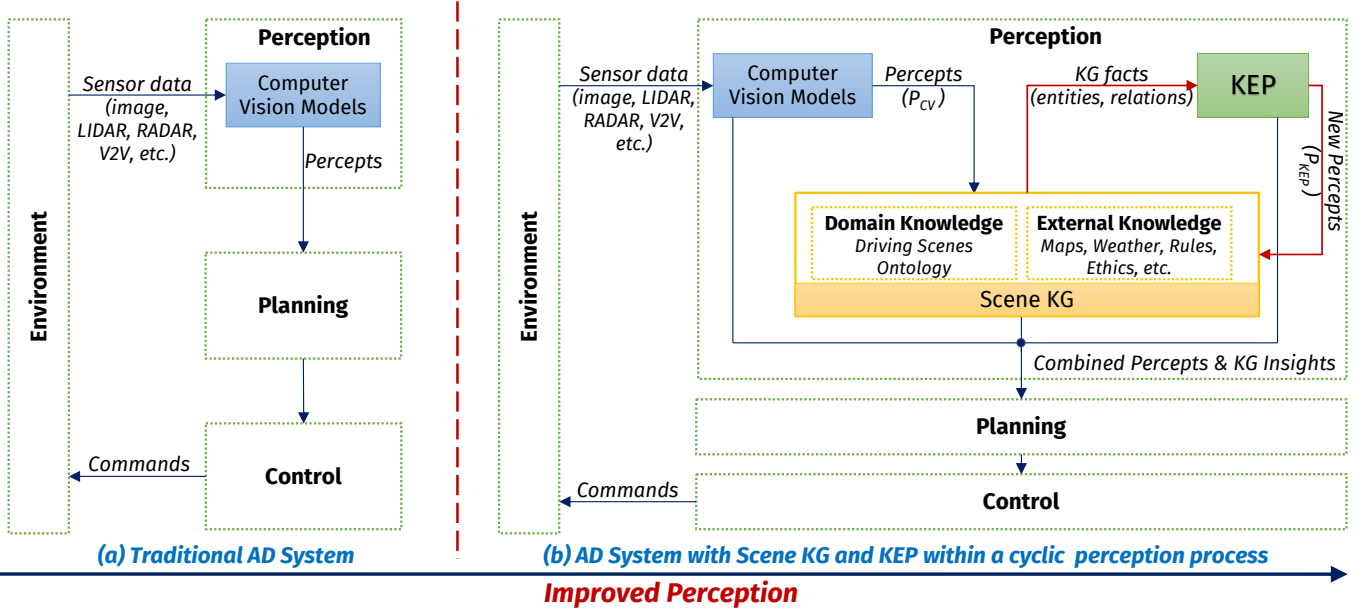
Environment

Perception

Sensor data (image, LIDAR, RADAR, V2V, etc.)

Computer Vision Models

Percepts

Planning

Control

Commands

(a) Traditional AD System

Environment

Perception

Sensor data (image, LIDAR, RADAR, V2V, etc.)

Computer Vision Models

Percepts ($P_{CV}$)

KG facts (entities, relations)

KEP

New Percepts ($P_{KEP}$)

Domain Knowledge
Driving Scenes Ontology

External Knowledge
Maps, Weather, Rules, Ethics, etc.

Scene KG

Combined Percepts & KG Insights

Planning

Control

Commands

(b) AD System with Scene KG and KEP within a cyclic perception process

Improved Perception